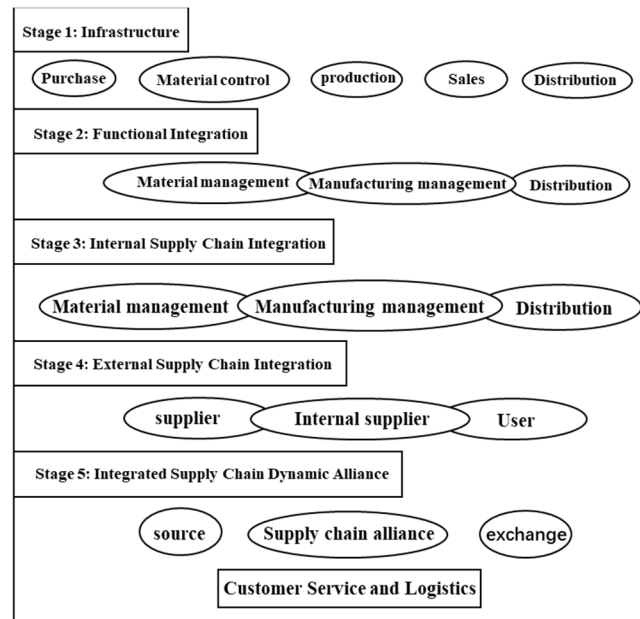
Stage 1: Infrastructure

Purchase

Material control

production

Sales

Distribution

Stage 2: Functional Integration

Material management

Manufacturing management

Distribution

Stage 3: Internal Supply Chain Integration

Material management

Manufacturing management

Distribution

Stage 4: External Supply Chain Integration

supplier

Internal supplier

User

Stage 5: Integrated Supply Chain Dynamic Alliance

source

Supply chain alliance

exchange

Customer Service and Logistics